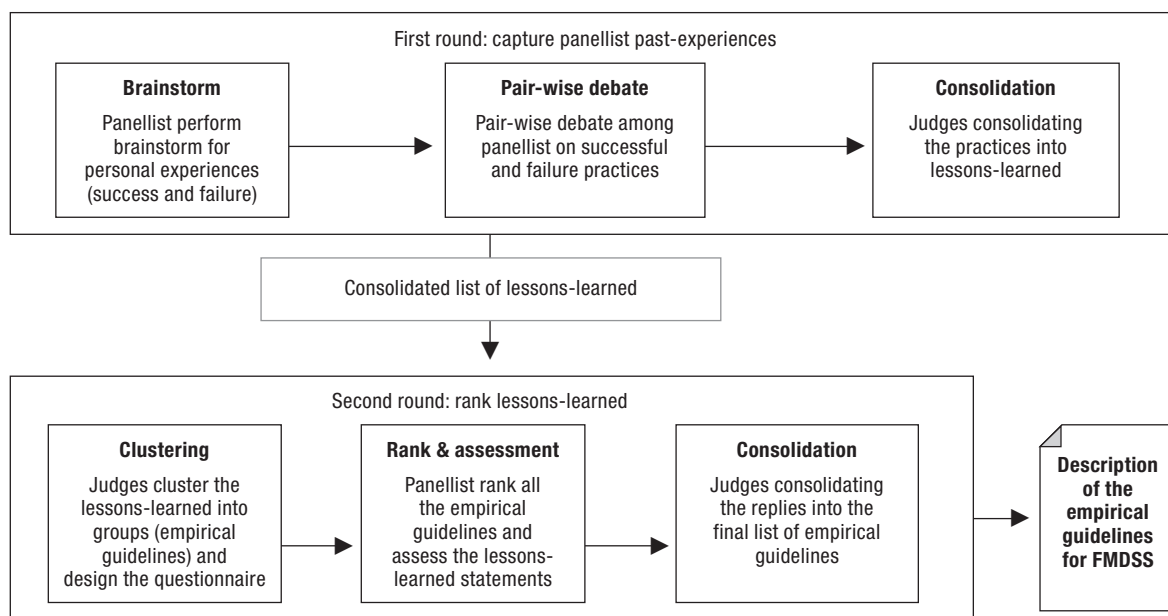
First round: capture panellist past-experiences

**Brainstorm**

Panellist perform brainstorm for personal experiences (success and failure)

**Pair-wise debate**

Pair-wise debate among panellist on successful and failure practices

**Consolidation**

Judges consolidating the practices into lessons-learned

Consolidated list of lessons-learned

Second round: rank lessons-learned

**Clustering**

Judges cluster the lessons-learned into groups (empirical guidelines) and design the questionnaire

**Rank & assessment**

Panellist rank all the empirical guidelines and assess the lessons-learned statements

**Consolidation**

Judges consolidating the replies into the final list of empirical guidelines

**Description of the empirical guidelines for FMDSS**